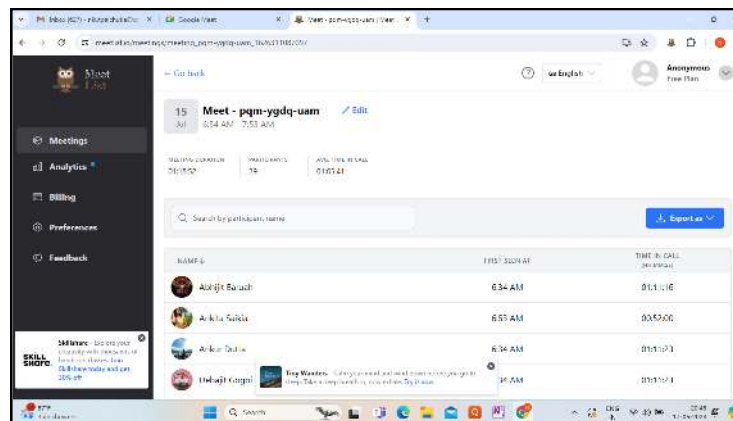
M Inbox (62?) - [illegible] × | Google Meet × | Meet - pqm-ygdq-uam | Meet × | +

meet.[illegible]/meetings/meeting_pqm-ygdq-uam_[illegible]

Meet List

Meetings
Analytics
Billing
Preferences
Feedback

← Go back

en English

Anonymous
Free Plan

15 Jul
Meet - pqm-ygdq-uam
6:34 AM - 7:53 AM
Edit

MEETING DURATION 01:19:52
PARTICIPANTS 39
AVG TIME IN CALL 01:07:41

Search by participant name

Export as

| NAME | FIRST SEEN AT | TIME IN CALL (HH:MM:SS) |
|---|---|---|
| Abhijit Baruah | 6:34 AM | 01:1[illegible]:16 |
| Ankita Saikia | 6:53 AM | 00:53:00 |
| Ankur Dutta | 6:34 AM | 01:1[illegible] |
| Debajit Gogoi | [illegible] AM | 01:1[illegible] |

Skillshare - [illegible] today and get 30% off

Tiny Wanders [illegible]

Search